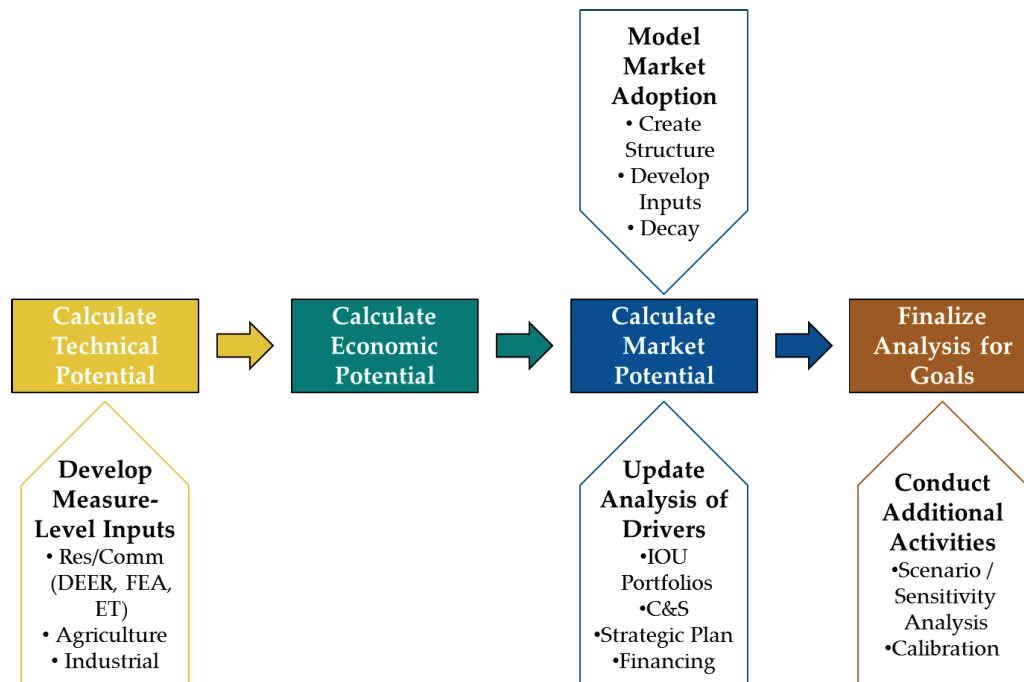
Model Market Adoption
• Create Structure
• Develop Inputs
• Decay

Calculate Technical Potential

Calculate Economic Potential

Calculate Market Potential

Finalize Analysis for Goals

Develop Measure-Level Inputs
• Res/Comm (DEER, FEA, ET)
• Agriculture
• Industrial

Update Analysis of Drivers
•IOU Portfolios
•C&S
•Strategic Plan
•Financing

Conduct Additional Activities
•Scenario / Sensitivity Analysis
•Calibration